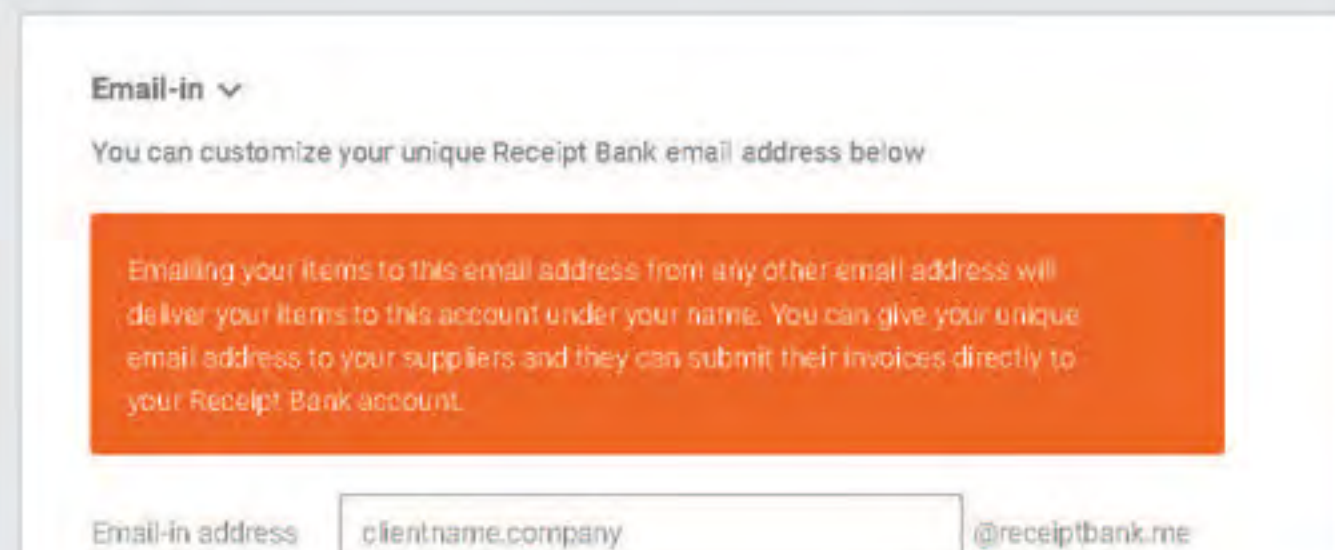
Email-in

You can customize your unique Receipt Bank email address below

Emailing your items to this email address from any other email address will deliver your items to this account under your name. You can give your unique email address to your suppliers and they can submit their invoices directly to your Receipt Bank account.

Email-in address clientname.company @receiptbank.me